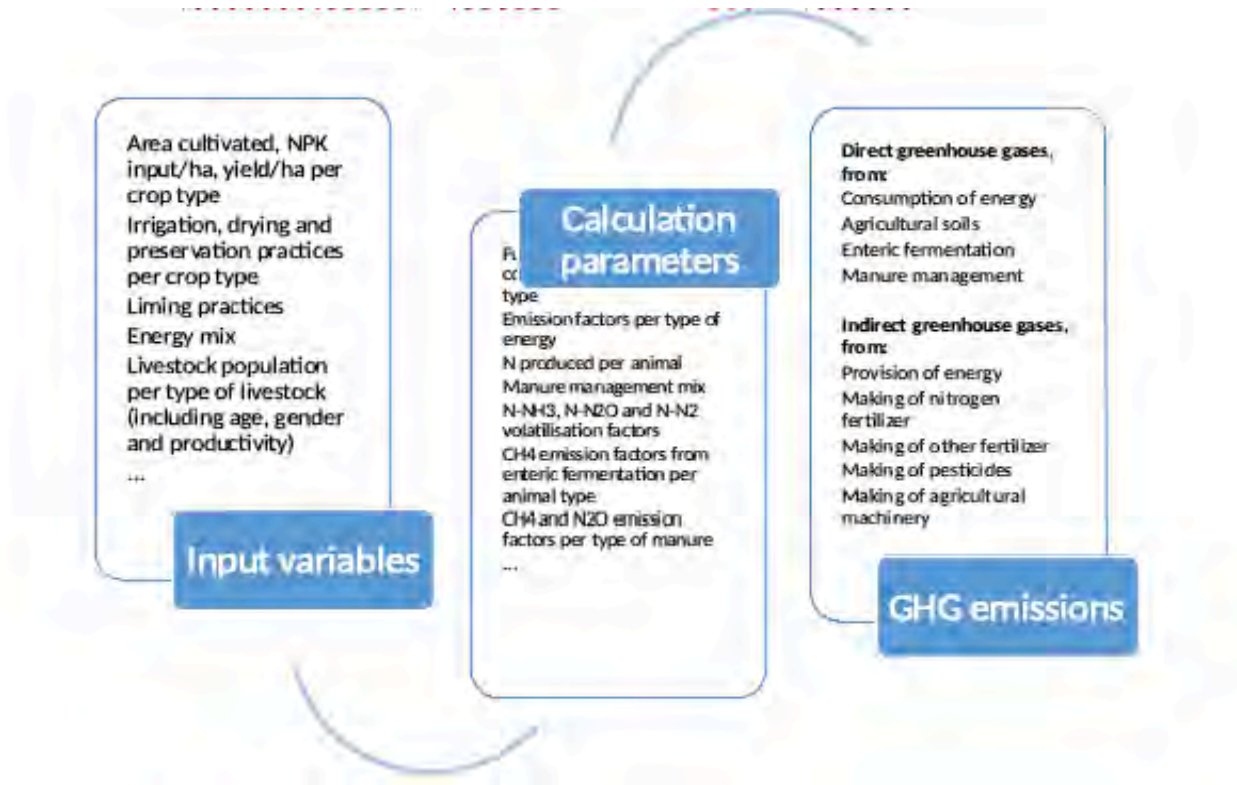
Area cultivated, NPK input/ha, yield/ha per crop type
Irrigation, drying and preservation practices per crop type
Liming practices
Energy mix
Livestock population per type of livestock (including age, gender and productivity)
...

Input variables

Calculation parameters

Fu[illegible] co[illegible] type
Emission factors per type of energy
N produced per animal
Manure management mix
N-NH3, N-N2O and N-N2 volatilisation factors
CH4 emission factors from enteric fermentation per animal type
CH4 and N2O emission factors per type of manure
...

Direct greenhouse gases, from:
Consumption of energy
Agricultural soils
Enteric fermentation
Manure management

Indirect greenhouse gases, from:
Provision of energy
Making of nitrogen fertilizer
Making of other fertilizer
Making of pesticides
Making of agricultural machinery

GHG emissions